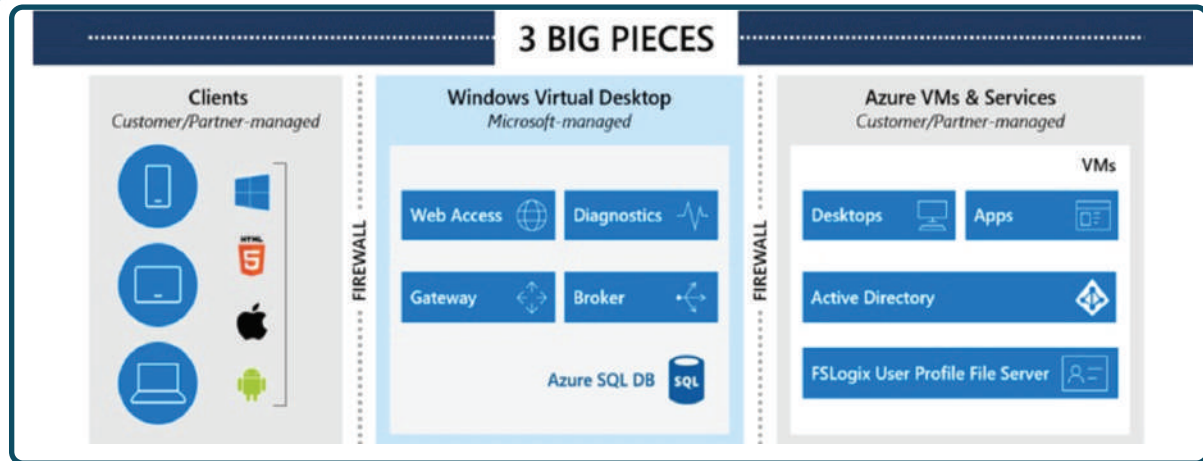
3 BIG PIECES

Clients
Customer/Partner-managed

HTML 5

FIREWALL

Windows Virtual Desktop
Microsoft-managed

Web Access

Diagnostics

Gateway

Broker

Azure SQL DB

SQL

FIREWALL

Azure VMs & Services
Customer/Partner-managed

VMs

Desktops

Apps

Active Directory

FSLogix User Profile File Server